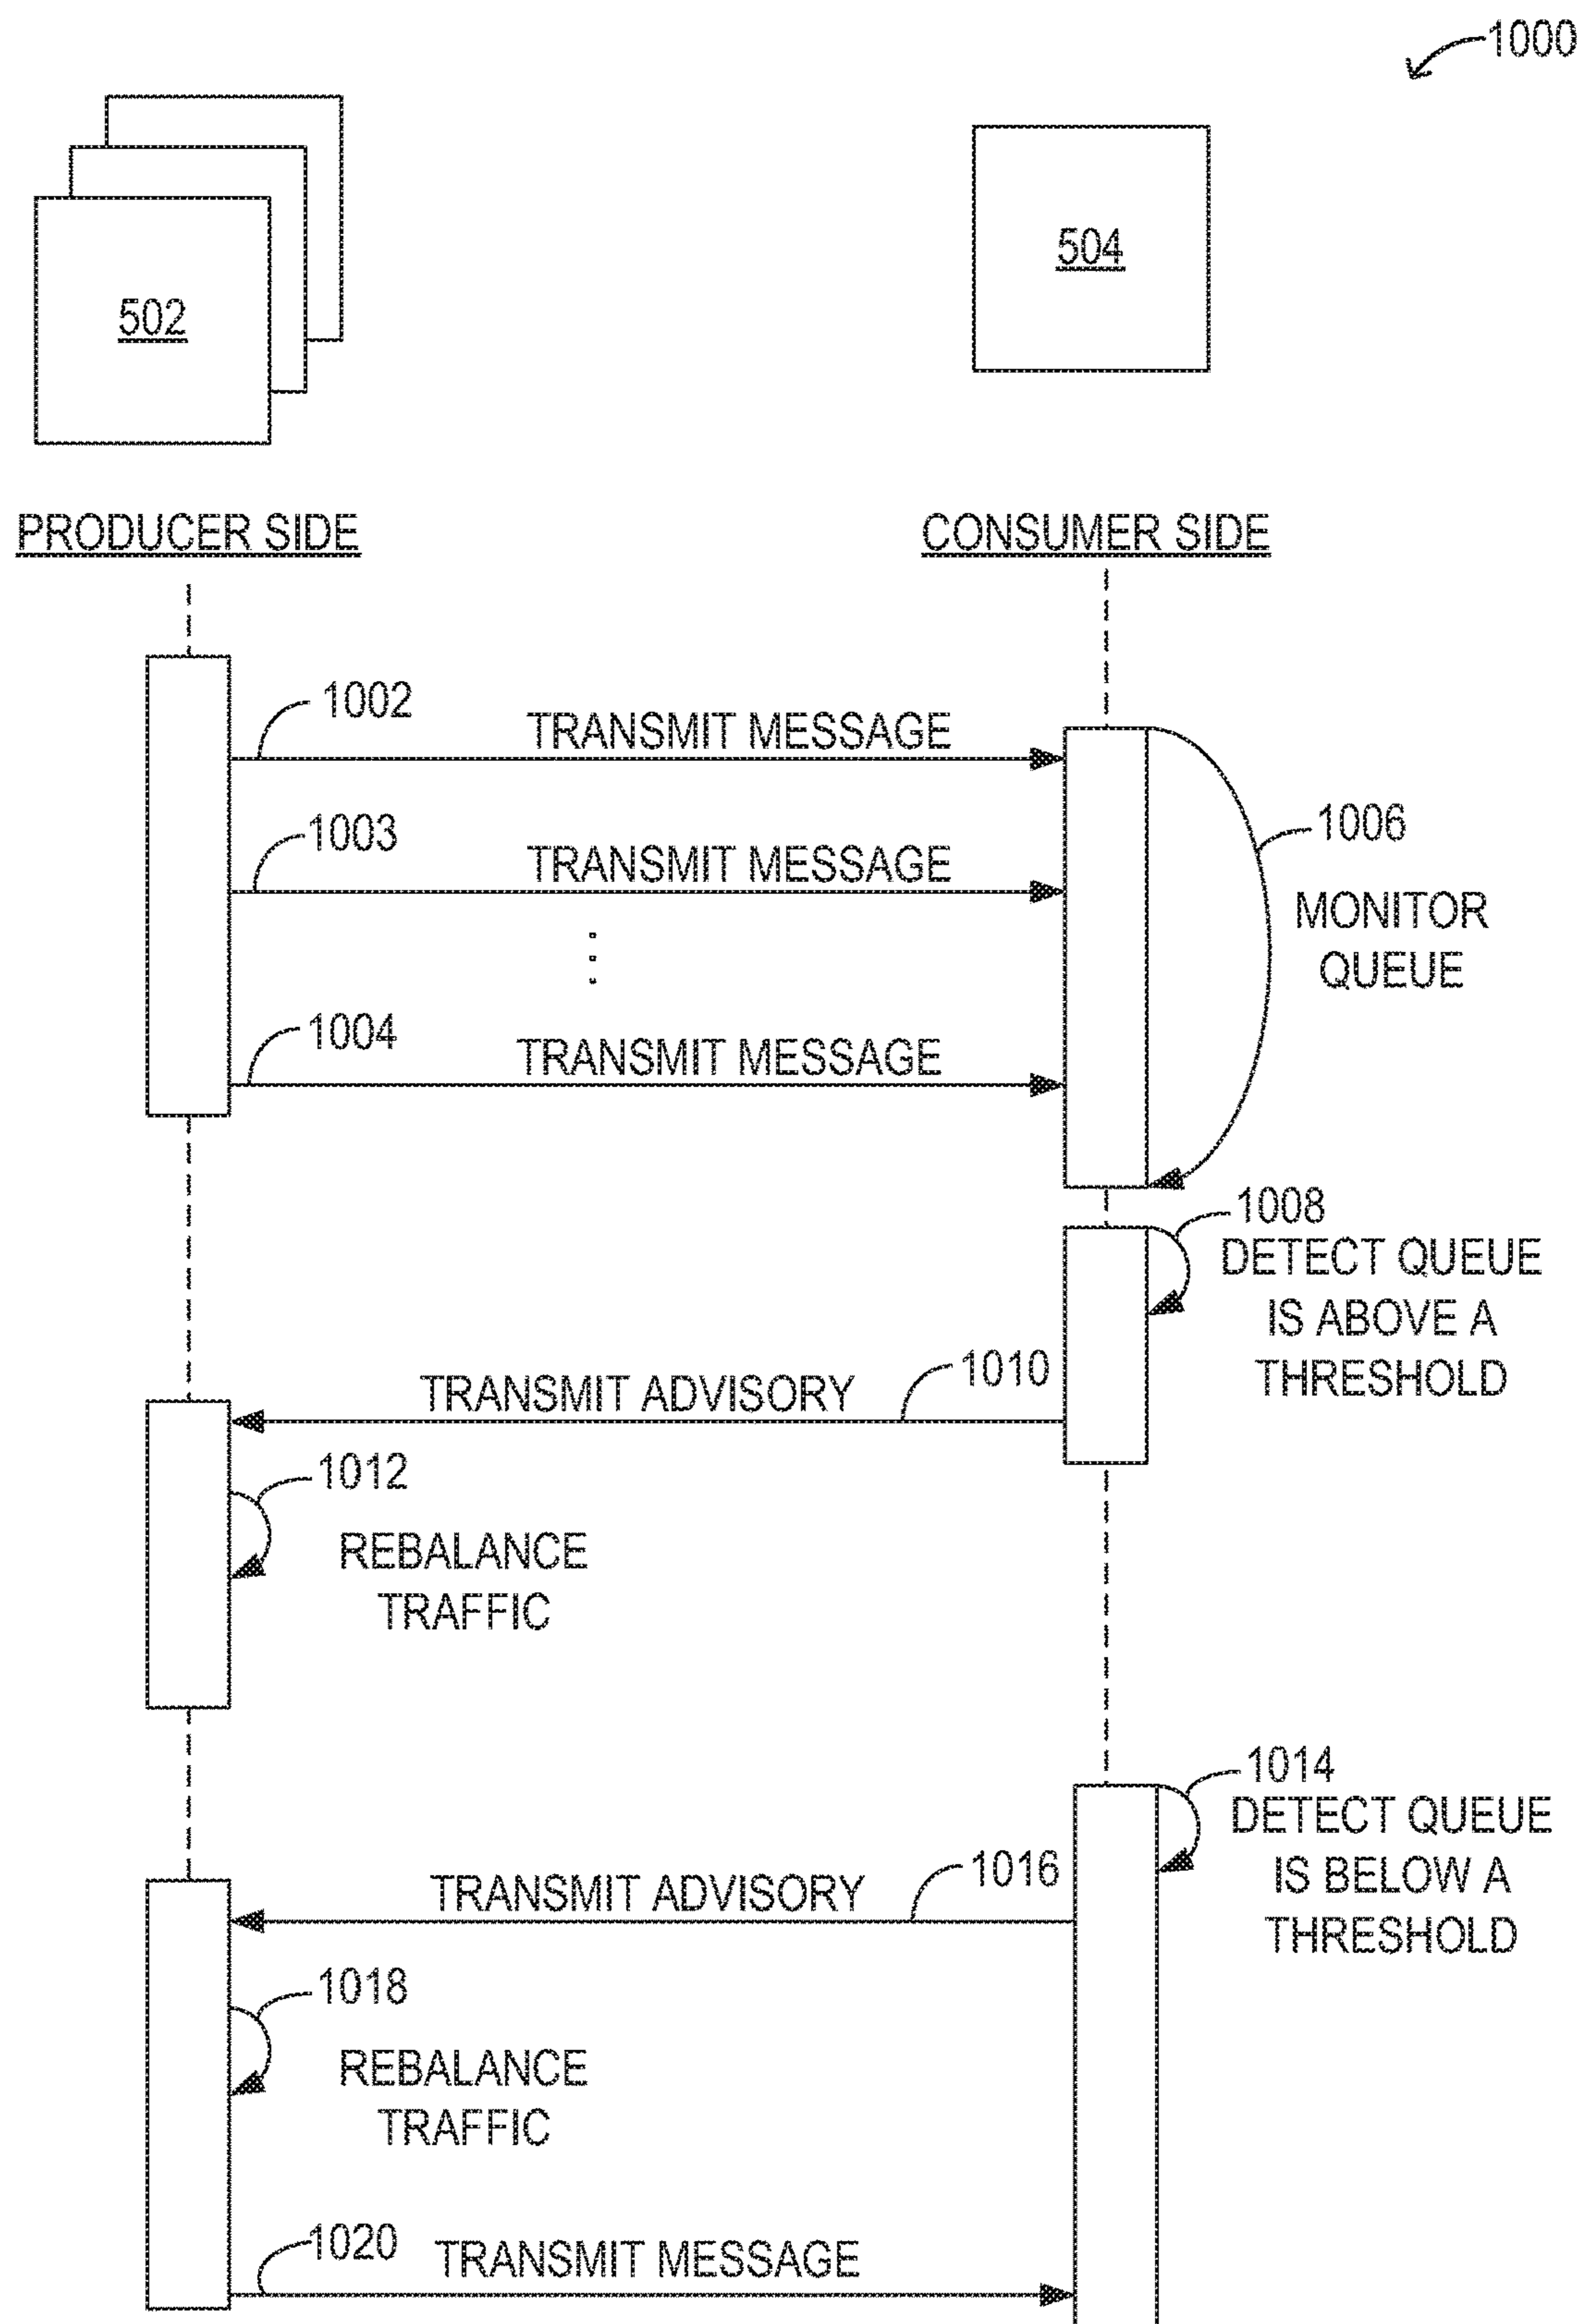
1000

502

504

PRODUCER SIDE

CONSUMER SIDE

1002
TRANSMIT MESSAGE

1003
TRANSMIT MESSAGE

1006
MONITOR QUEUE

1004
TRANSMIT MESSAGE

1008
DETECT QUEUE IS ABOVE A THRESHOLD

1010
TRANSMIT ADVISORY

1012
REBALANCE TRAFFIC

1014
DETECT QUEUE IS BELOW A THRESHOLD

1016
TRANSMIT ADVISORY

1018
REBALANCE TRAFFIC

1020
TRANSMIT MESSAGE